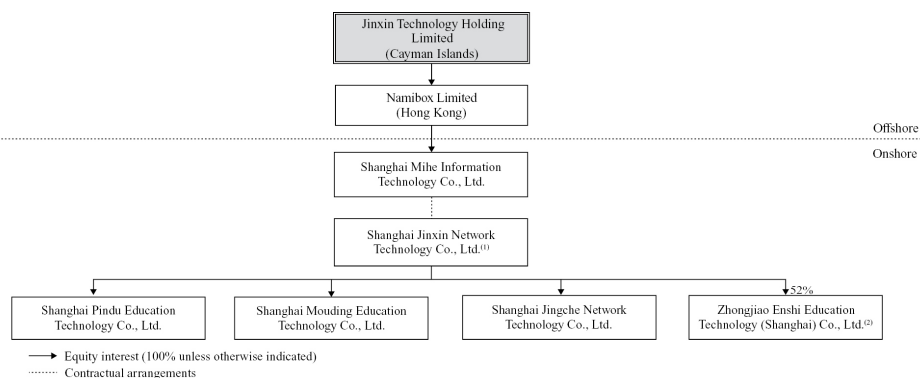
Jinxin Technology Holding Limited
(Cayman Islands)

Namibox Limited
(Hong Kong)

Offshore

Onshore

Shanghai Mihe Information Technology Co., Ltd.

Shanghai Jinxin Network Technology Co., Ltd.$^{(1)}$

Shanghai Pindu Education Technology Co., Ltd.

Shanghai Mouding Education Technology Co., Ltd.

Shanghai Jingche Network Technology Co., Ltd.

52%

Zhongjiao Enshi Education Technology (Shanghai) Co., Ltd.$^{(2)}$

Equity interest (100% unless otherwise indicated)
Contractual arrangements